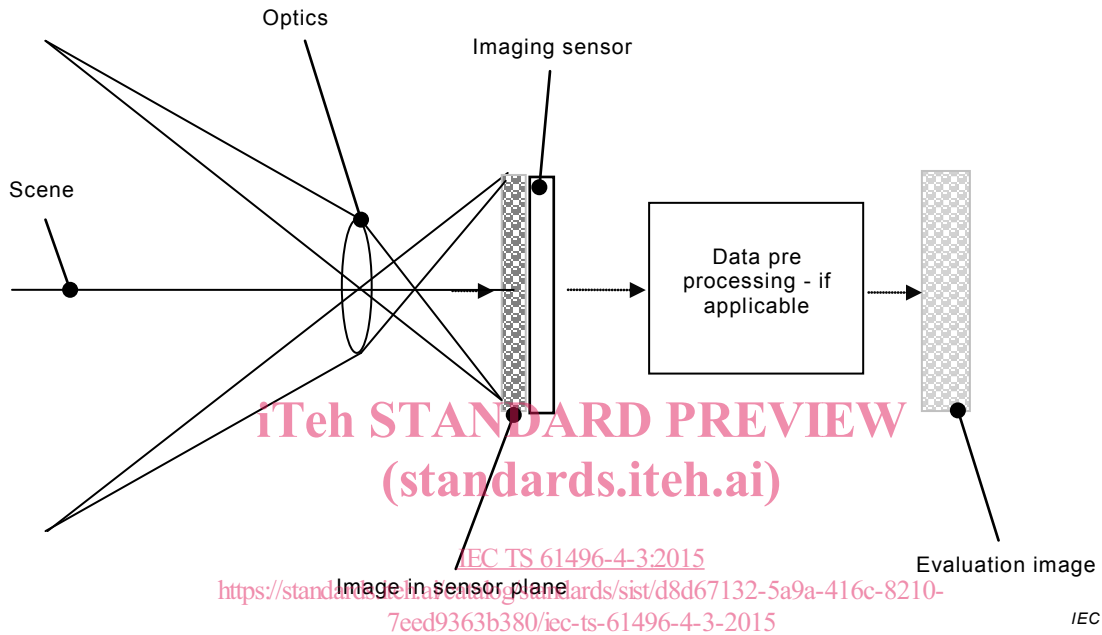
Optics

Imaging sensor

Scene

Data pre processing - if applicable

iTeh STANDARD PREVIEW
(standards.iteh.ai)

IEC TS 61496-4-3:2015
https://standards.iteh.ai/catalog/standards/sist/d8d67132-5a9a-416c-8210-7eed9363b380/iec-ts-61496-4-3-2015

Image in sensor plane

Evaluation image

IEC